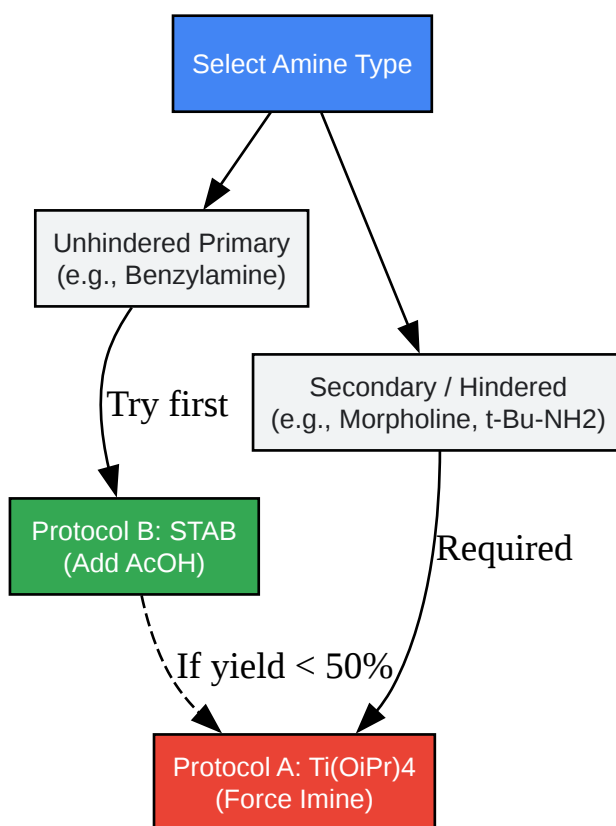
Select Amine Type

Unhindered Primary
(e.g., Benzylamine)

Secondary / Hindered
(e.g., Morpholine, t-Bu-NH2)

Try first

Required

Protocol B: STAB
(Add AcOH)

If yield < 50%

Protocol A: Ti(OiPr)4
(Force Imine)